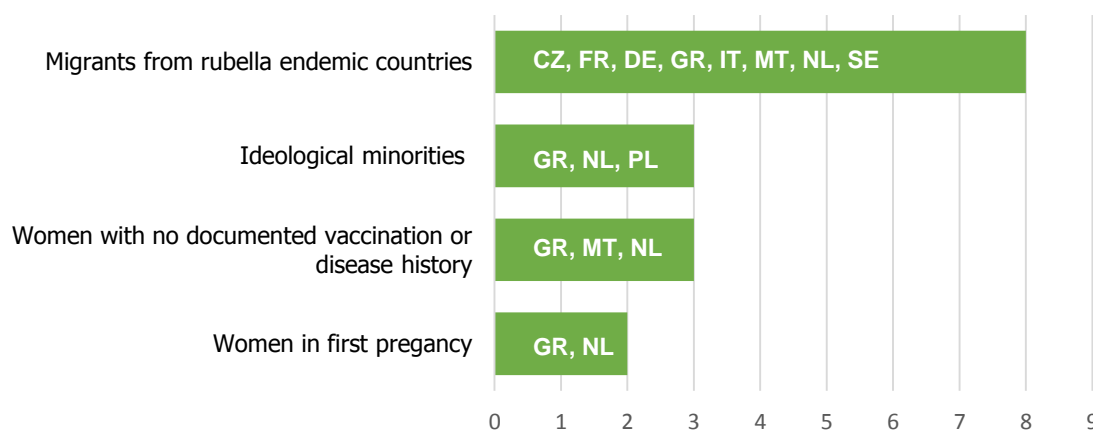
Migrants from rubella endemic countries
CZ, FR, DE, GR, IT, MT, NL, SE

Ideological minorities
GR, NL, PL

Women with no documented vaccination or disease history
GR, MT, NL

Women in first pregancy
GR, NL

0 1 2 3 4 5 6 7 8 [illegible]